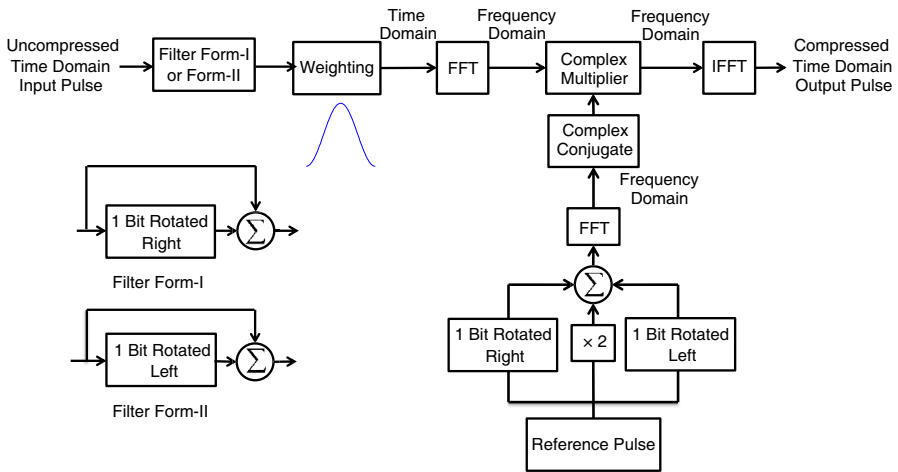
Uncompressed Time Domain Input Pulse

Filter Form-I or Form-II

Weighting

Time Domain

FFT

Frequency Domain

Complex Multiplier

Frequency Domain

IFFT

Compressed Time Domain Output Pulse

Complex Conjugate

Frequency Domain

FFT

1 Bit Rotated Right

$\sum$

Filter Form-I

1 Bit Rotated Left

$\sum$

Filter Form-II

$\sum$

1 Bit Rotated Right

$\times 2$

1 Bit Rotated Left

Reference Pulse